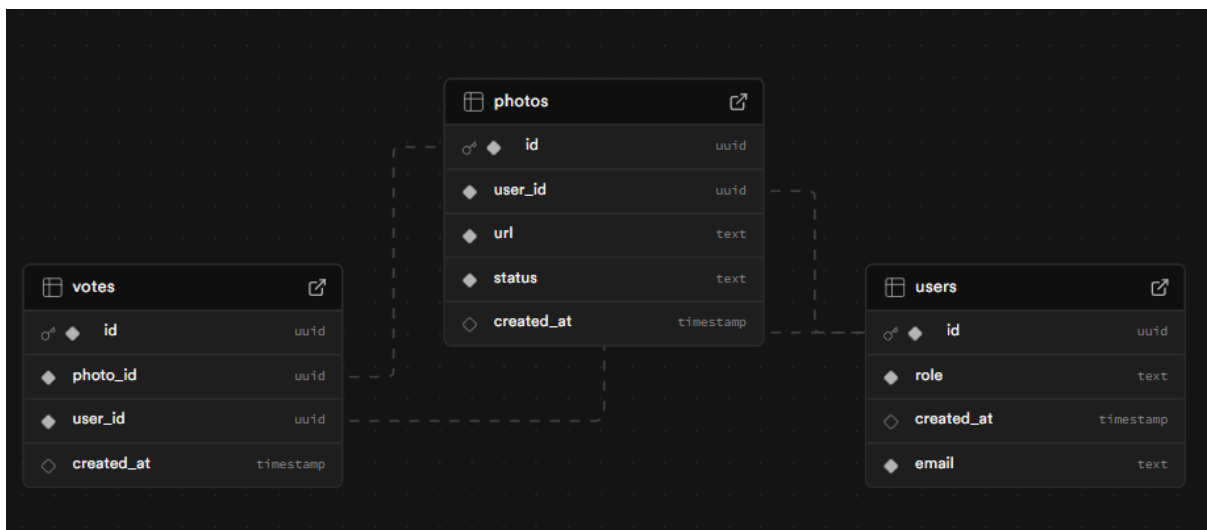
photos

id uuid

user_id uuid

url text

status text

created_at timestamp

votes

id uuid

photo_id uuid

user_id uuid

created_at timestamp

users

id uuid

role text

created_at timestamp

email text